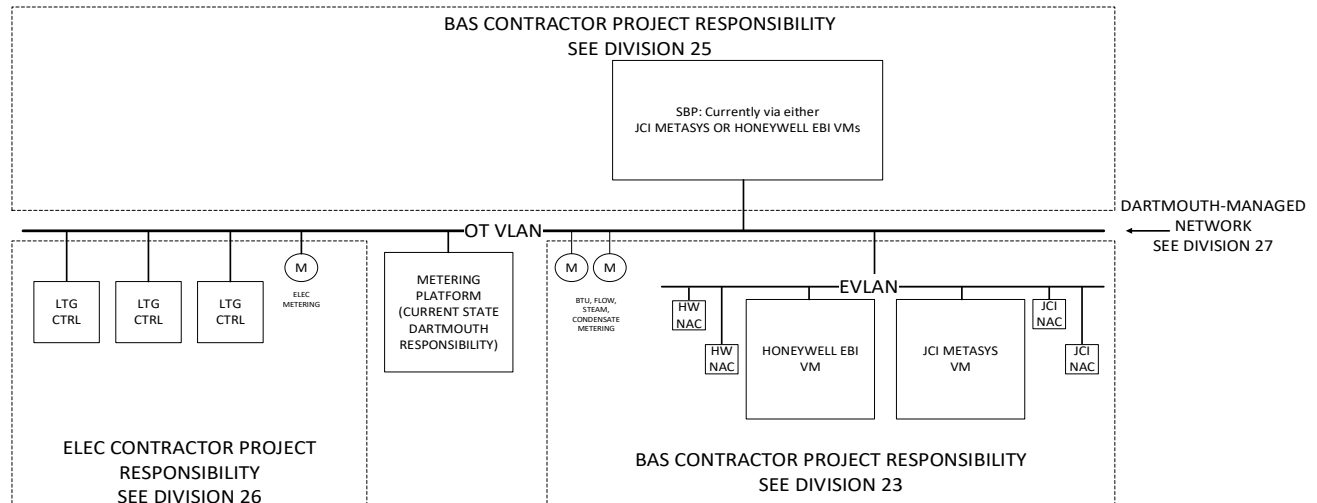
BAS CONTRACTOR PROJECT RESPONSIBILITY
SEE DIVISION 25

SBP: Currently via either
JCI METASYS OR HONEYWELL EBI VMs

DARTMOUTH-MANAGED NETWORK
SEE DIVISION 27

OT VLAN

M
ELEC METERING

LTG CTRL

LTG CTRL

LTG CTRL

METERING PLATFORM (CURRENT STATE DARTMOUTH RESPONSIBILITY)

M M
BTU, FLOW, STEAM, CONDENSATE METERING

EVLAN

HW NAC

HW NAC

HONEYWELL EBI VM

JCI METASYS VM

JCI NAC

JCI NAC

ELEC CONTRACTOR PROJECT RESPONSIBILITY
SEE DIVISION 26

BAS CONTRACTOR PROJECT RESPONSIBILITY
SEE DIVISION 23